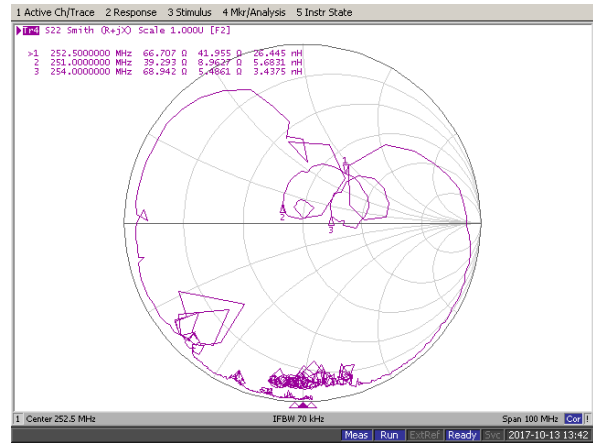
1 Active Ch/Trace 2 Response 3 Stimulus 4 Mkr/Analysis 5 Instr State

Tr4 S22 Smith (R+jX) Scale 1.000U [F2]

| | | | | |
|---|---|---|---|---|
| >1 | 252.5000000 MHz | 66.707 Ω | 41.955 Ω | 26.445 nH |
| 2 | 251.0000000 MHz | 39.293 Ω | 8.9627 Ω | 5.6831 nH |
| 3 | 254.0000000 MHz | 68.942 Ω | 5.4861 Ω | 3.4375 nH |

1
2
3

1 Center 252.5 MHz IFBW 70 kHz Span 100 MHz Cor

Meas Run ExtRef Ready Svc 2017-10-13 13:42